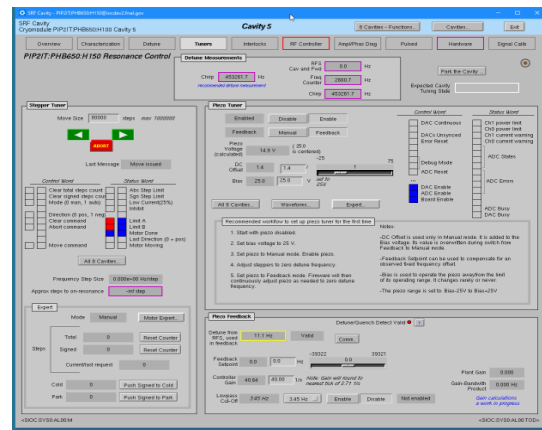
SRF Cavity - PIP2IT:PHB650:H150:cavity6.adl.gsm

SRF Cavity
Cryomodule PIP2IT:PHB650:H150 Cavity 6

Cavity 5

8 Cavities - Functions...

Cavities...

Exit

Overview | Characterization | Detune | Tuners | Interlocks | RF Controller | Amp/Phse Diag | Pulsed | Hardware | Signal Calib

PIP2IT:PHB650:H150 Resonance Control

Detune Measurements

Chirp 453261.7 Hz
recommended detune measurement

RFI Cav and Fwd 0.0 Hz
Freq Counter 28007 Hz
Chirp 453261.7 Hz

Plot the Cavity...

Expected Cavity Tuning State

Stepper Tuner

Move Size 50000 steps max 1000000

ABORT

Last Message Move Issued

Control Word
Clear total steps count
Clear signed steps count
Mode (0 man, 1 auto)
Direction (0 pos, 1 neg)
Clear command
Abort command
Move command

Status Word
Abs Step Limit
Sgn Step Limit
Low Current(25%)
Inhibit
Limit A
Limit B
Motor Done
Last Direction (0 = pos)
Motor Moving

All 8 Cavities...

Frequency Step Size 0.000e+00 Hz/step

Approx steps to on-resonance -inf step

Expert

Mode Manual Motor Expert

Steps
Total 0 Reset Counter
Signed 0 Reset Counter
Current/last request 0

Cold 0 Push Signed to Cold
Park 0 Push Signed to Park

Piezo Tuner

Enabled | Disable | Enable
Feedback | Manual | Feedback

Piezo Voltage (calculated) 14.9 V | 25.0 (is centered)

DC Offset 1.4 | 1.4 V | -25 75

Bias 25.0 | 25.0 V | set to 25V

All 8 Cavities... | Waveforms... | Expert...

Recommended workflow to set up piezo tuner for the first time

1. Start with piezo disabled.
2. Set bias voltage to 25 V.
3. Set piezo to Manual mode. Enable piezo.
4. Adjust steppers to zero detune frequency.
5. Set piezo to Feedback mode. Firmware will then continuously adjust piezo as needed to zero detune frequency.

Notes:
-DC Offset is used only in Manual mode. It is added to the Bias voltage. Its value is overwritten during switch from Feedback to Manual mode.
-Feedback Setpoint can be used to compensate for an observed fixed frequency offset.
-Bias is used to operate the piezo away from the limit of its operating range. It changes rarely or never.
-The piezo range is set to Bias-25V to Bias+25V

Control Word
DC Continuous
DACs Unsynced
Error Reset
Debug Mode
ADC Reset
DAC Enable
ADC Enable
Board Enable

Status Word
Ch0 power limit
Ch0 power limit
Ch1 current warning
Ch0 current warning
ADC State
ADC Errors
DAC Busy
ADC Busy

Piezo Feedback

Detune/Quench Detect Valid

Detune from RFS, used in feedback 11.1 Hz | Valid | Conn.

Feedback Setpoint 0.0 | 0.0 Hz | -39321 0 39321

Controller Gain 46.04 | 46.00 1/s | Note: Gain will round to nearest tick of 2.71 1/s

Lowpass Cut-Off 3.45 Hz | 3.45 Hz | Enable | Disable | Not enabled

Plant Gain 0.000
Gain-Bandwidth Product 0.000 Hz
Gain calculations a work in progress

<BOC:SYS0:AL00:M>

<BOC:SYS0:AL00:TOD>